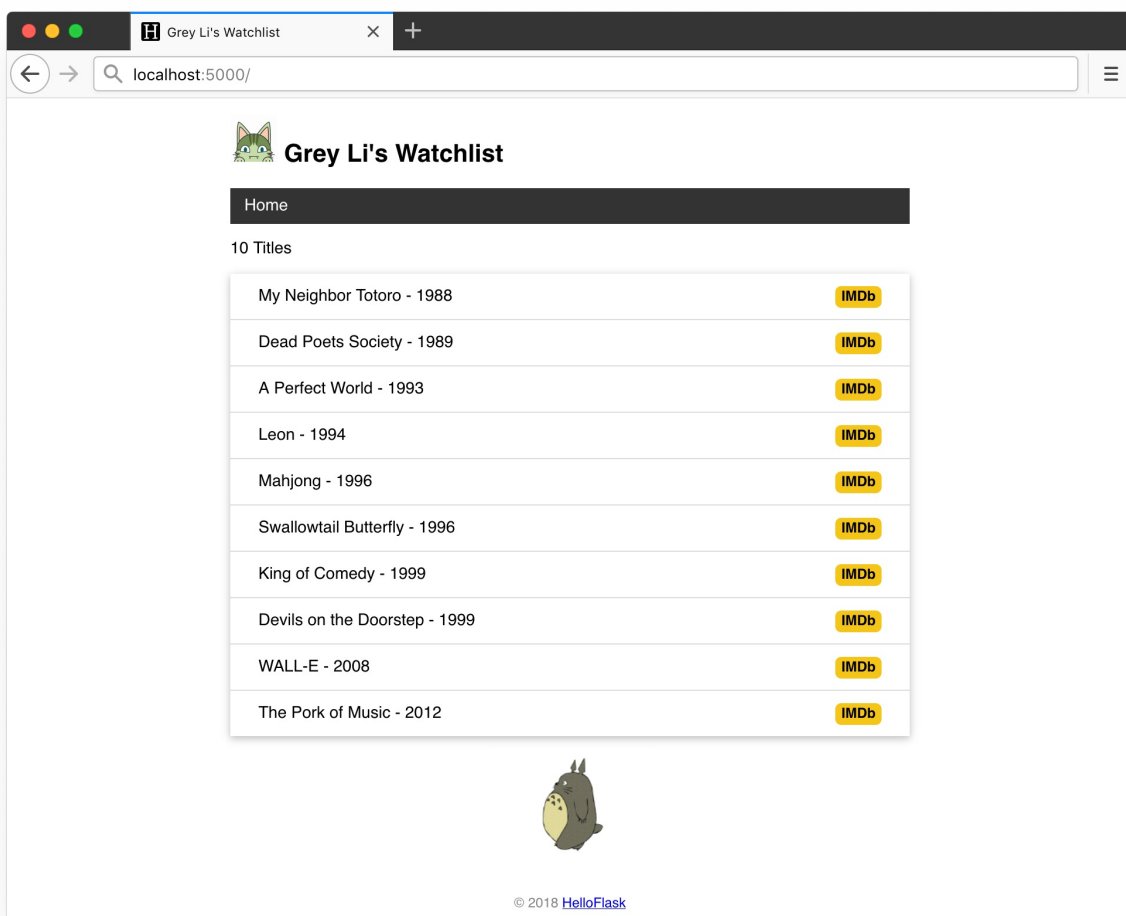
H Grey Li's Watchlist ×

localhost:5000/

Grey Li's Watchlist

Home

10 Titles

My Neighbor Totoro - 1988 IMDb

Dead Poets Society - 1989 IMDb

A Perfect World - 1993 IMDb

Leon - 1994 IMDb

Mahjong - 1996 IMDb

Swallowtail Butterfly - 1996 IMDb

King of Comedy - 1999 IMDb

Devils on the Doorstep - 1999 IMDb

WALL-E - 2008 IMDb

The Pork of Music - 2012 IMDb

© 2018 HelloFlask